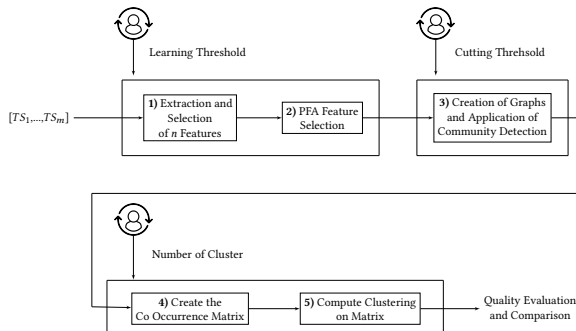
Learning Threshold

Cutting Threhsold

$[TS_1, ..., TS_m]$

**1)** Extraction and Selection of *n* Features

**2)** PFA Feature Selection

**3)** Creation of Graphs and Application of Community Detection

Number of Cluster

**4)** Create the Co Occurrence Matrix

**5)** Compute Clustering on Matrix

Quality Evaluation and Comparison